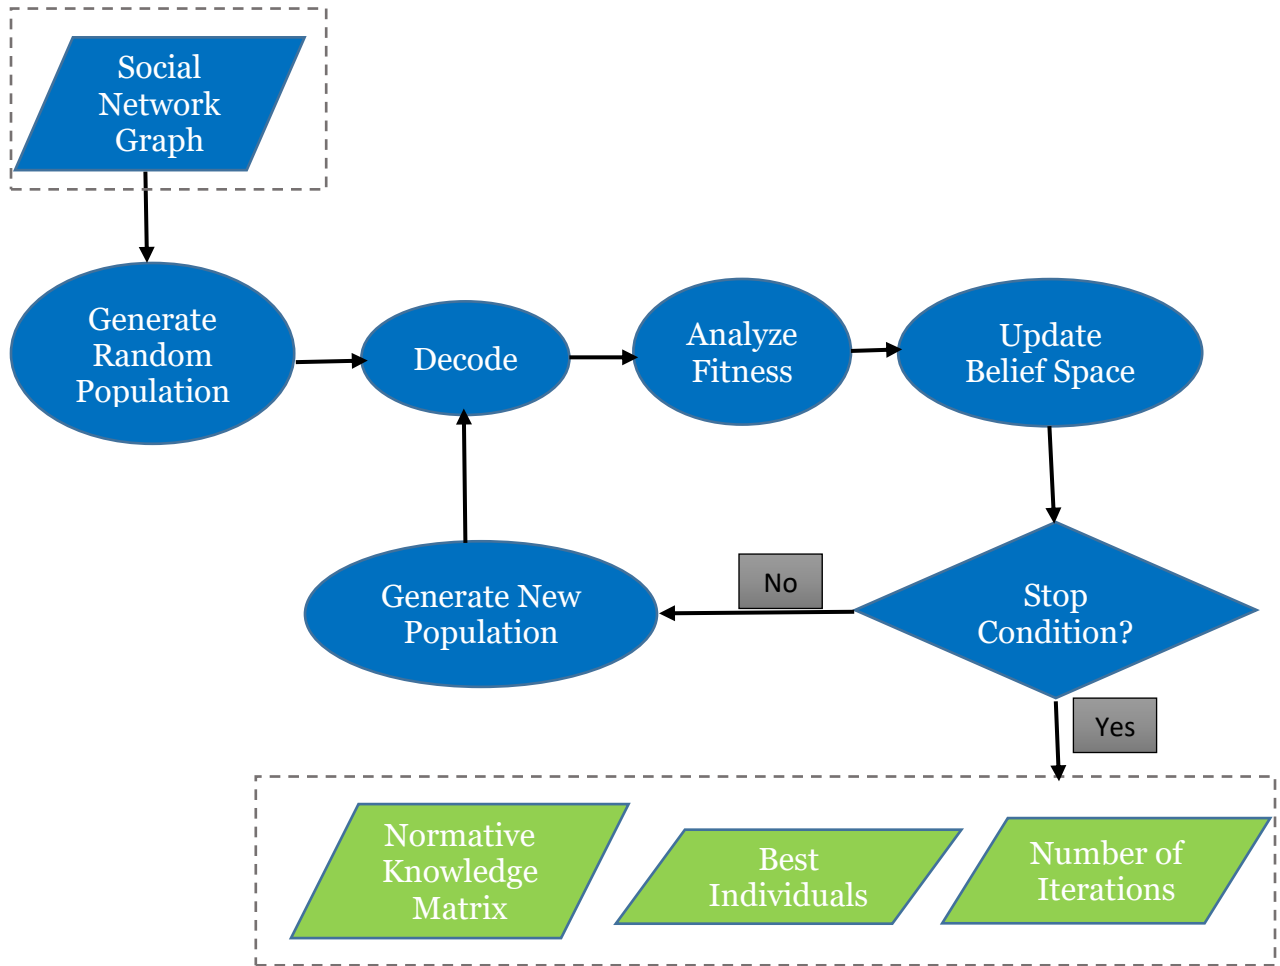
Social Network Graph

Generate Random Population

Decode

Analyze Fitness

Update Belief Space

Stop Condition?

No

Generate New Population

Yes

Normative Knowledge Matrix

Best Individuals

Number of Iterations